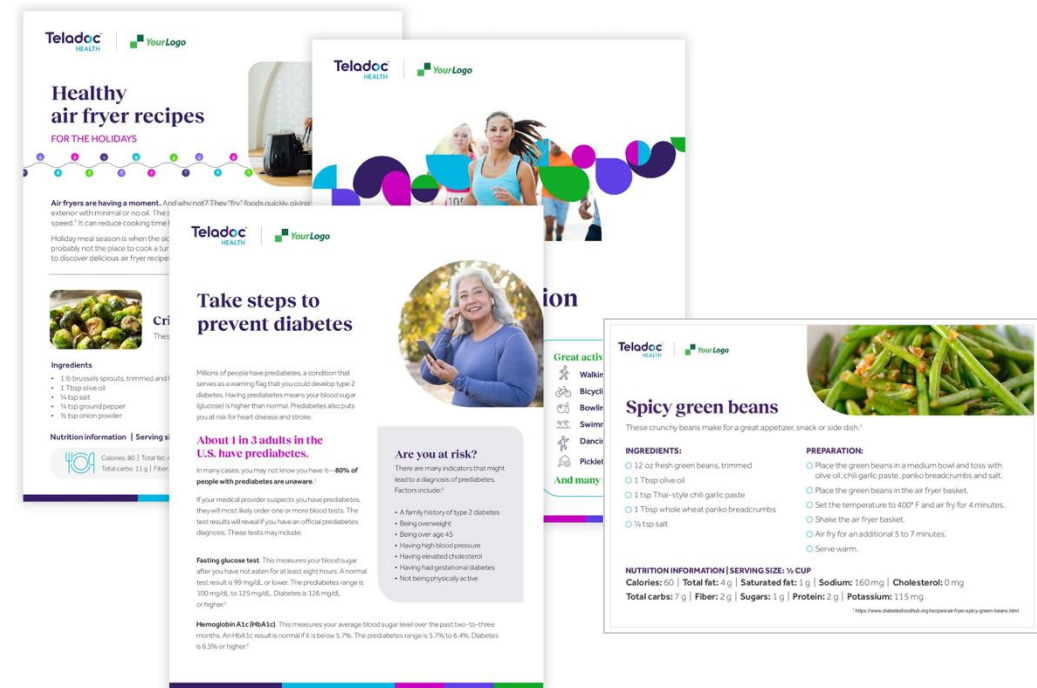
Teladoc HEALTH | YourLogo

Healthy air fryer recipes

FOR THE HOLIDAYS

Air fryers are having a moment. And why not? They "fry" foods quickly, giving exterior with minimal or no oil. The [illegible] speed. It can reduce cooking time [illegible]

Holiday meal season is when the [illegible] probably not the place to cook a tu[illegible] to discover delicious air fryer recipe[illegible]

Cri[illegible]

Thes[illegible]

Ingredients

• 1 lb brussels sprouts, trimmed and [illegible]
• 1 Tbsp olive oil
• ¼ tsp salt
• ¼ tsp ground pepper
• ½ tsp onion powder

Nutrition information | Serving si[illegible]

Calories: 80 | Total fat: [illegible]
Total carbs: 11 g | Fiber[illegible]

Teladoc HEALTH | YourLogo

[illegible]ion

Great activ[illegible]
Walkin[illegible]
Bicycli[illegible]
Bowlin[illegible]
Swimm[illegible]
Dancin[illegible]
Pickle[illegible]
And many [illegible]

Teladoc HEALTH | YourLogo

Take steps to prevent diabetes

Millions of people have prediabetes, a condition that serves as a warning flag that you could develop type 2 diabetes. Having prediabetes means your blood sugar (glucose) is higher than normal. Prediabetes also puts you at risk for heart disease and stroke.

About 1 in 3 adults in the U.S. have prediabetes.

In many cases, you may not know you have it—80% of people with prediabetes are unaware.

If your medical provider suspects you have prediabetes, they will most likely order one or more blood tests. The test results will reveal if you have an official prediabetes diagnosis. These tests may include:

Fasting glucose test. This measures your blood sugar after you have not eaten for at least eight hours. A normal test result is 99 mg/dL or lower. The prediabetes range is 100 mg/dL to 125 mg/dL. Diabetes is 126 mg/dL or higher.

Hemoglobin A1c (HbA1c). This measures your average blood sugar level over the past two-to-three months. An HbA1c result is normal if it is below 5.7%. The prediabetes range is 5.7% to 6.4%. Diabetes is 6.5% or higher.

Are you at risk?

There are many indicators that might lead to a diagnosis of prediabetes. Factors include:

• A family history of type 2 diabetes
• Being overweight
• Being over age 45
• Having high blood pressure
• Having elevated cholesterol
• Having had gestational diabetes
• Not being physically active

Teladoc HEALTH | YourLogo

Spicy green beans

These crunchy beans make for a great appetizer, snack or side dish.

INGREDIENTS:
○ 12 oz fresh green beans, trimmed
○ 1 Tbsp olive oil
○ 1 tsp Thai-style chili garlic paste
○ 1 Tbsp whole wheat panko breadcrumbs
○ ¼ tsp salt

PREPARATION:
○ Place the green beans in a medium bowl and toss with olive oil, chili garlic paste, panko breadcrumbs and salt.
○ Place the green beans in the air fryer basket.
○ Set the temperature to 400° F and air fry for 4 minutes.
○ Shake the air fryer basket.
○ Air fry for an additional 5 to 7 minutes.
○ Serve warm.

NUTRITION INFORMATION | SERVING SIZE: ½ CUP
Calories: 60 | Total fat: 4 g | Saturated fat: 1 g | Sodium: 160 mg | Cholesterol: 0 mg
Total carbs: 7 g | Fiber: 2 g | Sugars: 1 g | Protein: 2 g | Potassium: 115 mg

https://www.diabetesfoodhub.org/recipes/air-fryer-spicy-green-beans.html